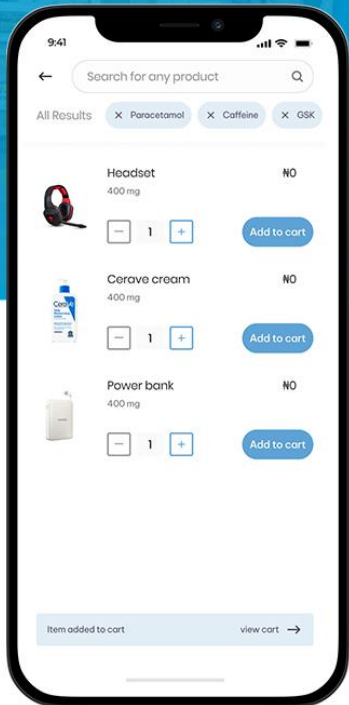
9:41

←

Search for any product

All Results
× Paracetamol
× Caffeine
× GSK

Headset
400 mg
₦0
− 1 +
Add to cart

Cerave cream
400 mg
₦0
− 1 +
Add to cart

Power bank
400 mg
₦0
− 1 +
Add to cart

Item added to cart
view cart →